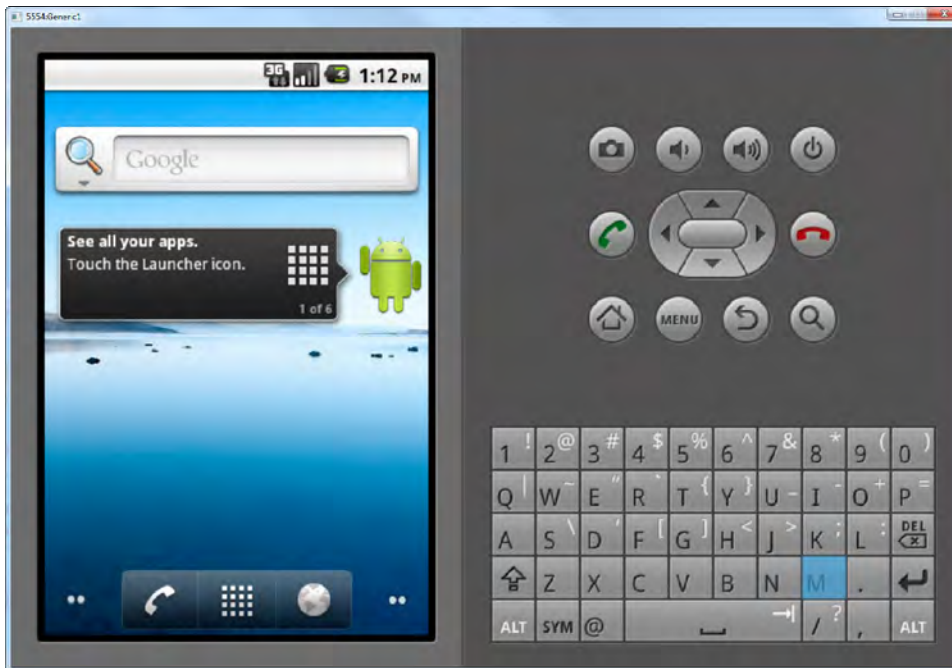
5554:Generic1

3G 1:12 PM

Google

See all your apps.
Touch the Launcher icon.

1 of 6

MENU

1 ! 2 @ 3 # 4 $ 5 % 6 ^ 7 & 8 * 9 ( 0 )
Q | W ~ E " R ` T { Y } U - I _ O + P =
A S \ D ' F [ G ] H < J > K ; L :
Z X C V B N M .
ALT SYM @ / ? , ALT

DEL